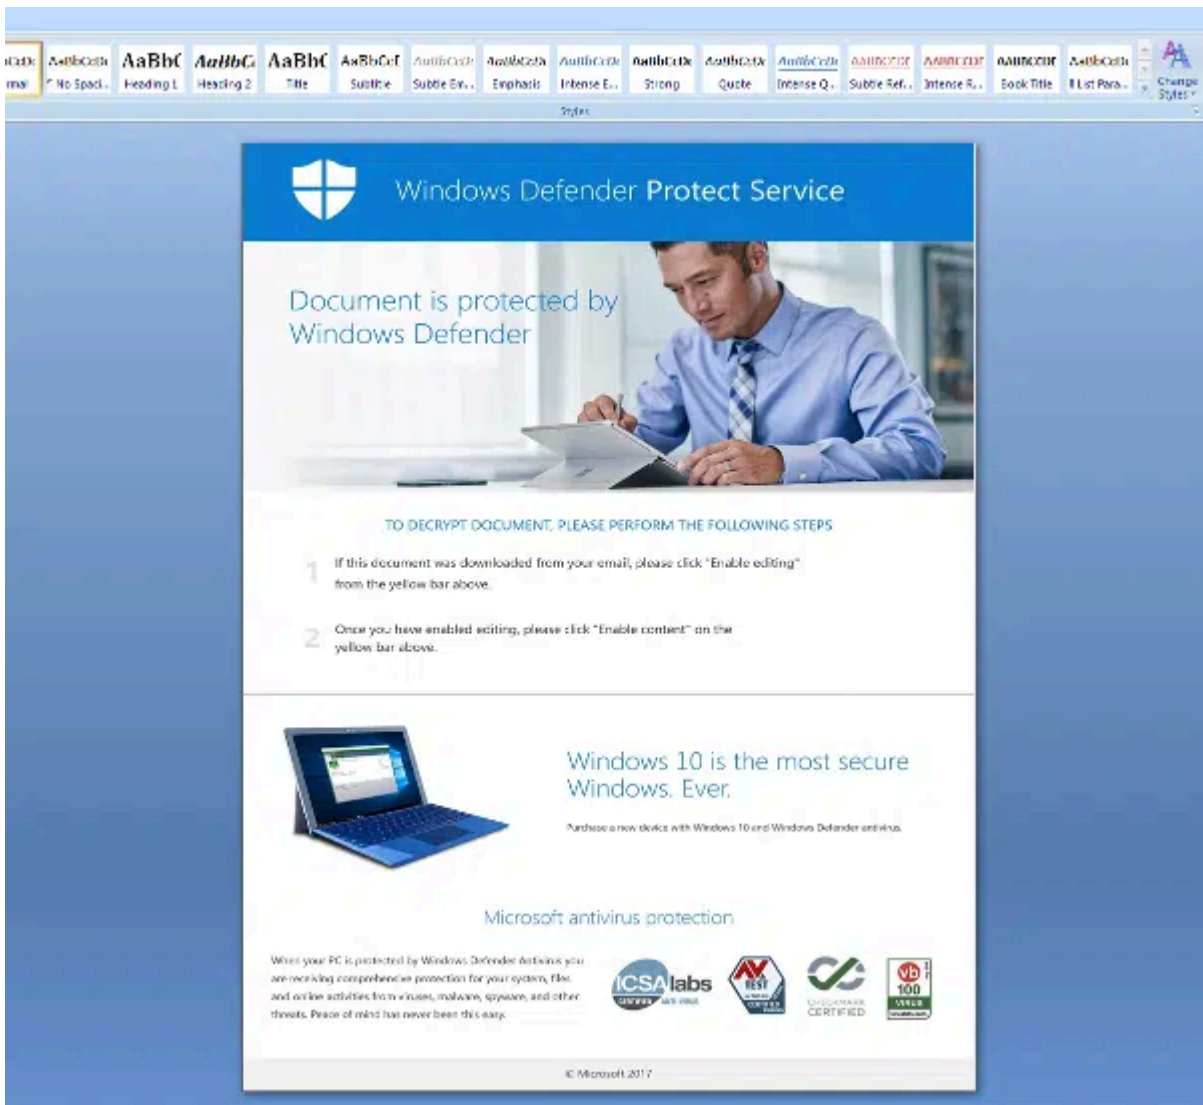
AaBbCcDc AaBbCcDc AaBbC AaBbCc AaBbC AaBbCcI AaBbCcDc AaBbCcDc AaBbCcDc AaBbCcDc AaBbCcDc AaBbCcDc AaBbCcDc AaBbCcDc AaBbCcDc AaBbCcDc

rmal ¶ No Spaci... Heading 1 Heading 2 Title Subtitle Subtle Em... Emphasis Intense E... Strong Quote Intense Q... Subtle Ref... Intense R... Book Title ¶ List Para... Change Styles

Styles

Windows Defender Protect Service

Document is protected by Windows Defender

TO DECRYPT DOCUMENT, PLEASE PERFORM THE FOLLOWING STEPS

1 If this document was downloaded from your email, please click "Enable editing" from the yellow bar above.

2 Once you have enabled editing, please click "Enable content" on the yellow bar above.

Windows 10 is the most secure Windows. Ever.

Purchase a new device with Windows 10 and Windows Defender antivirus.

Microsoft antivirus protection

When your PC is protected by Windows Defender Antivirus you are receiving comprehensive protection for your system, files and online activities from viruses, malware, spyware, and other threats. Peace of mind has never been this easy.

ICSA labs CERTIFIED ANTI-VIRUS

AV TEST CERTIFIED

CHECKMARK CERTIFIED

vb 100 VIRUS

© Microsoft 2017